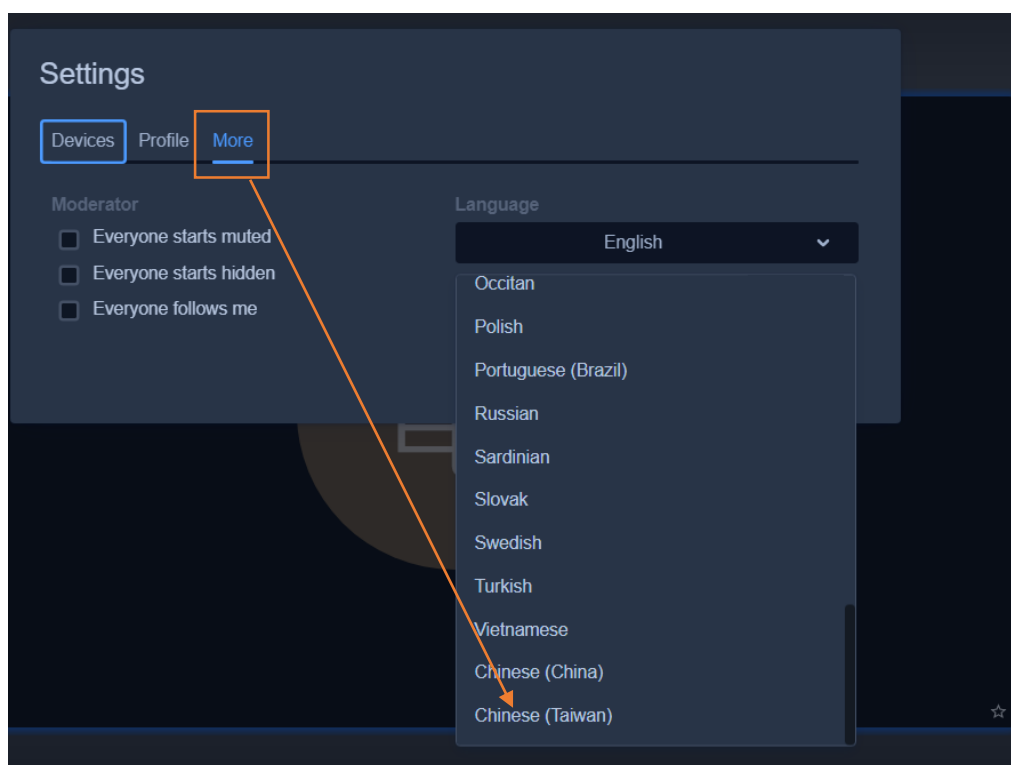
Settings

Devices Profile More

Moderator

Everyone starts muted

Everyone starts hidden

Everyone follows me

Language

English

Occitan

Polish

Portuguese (Brazil)

Russian

Sardinian

Slovak

Swedish

Turkish

Vietnamese

Chinese (China)

Chinese (Taiwan)